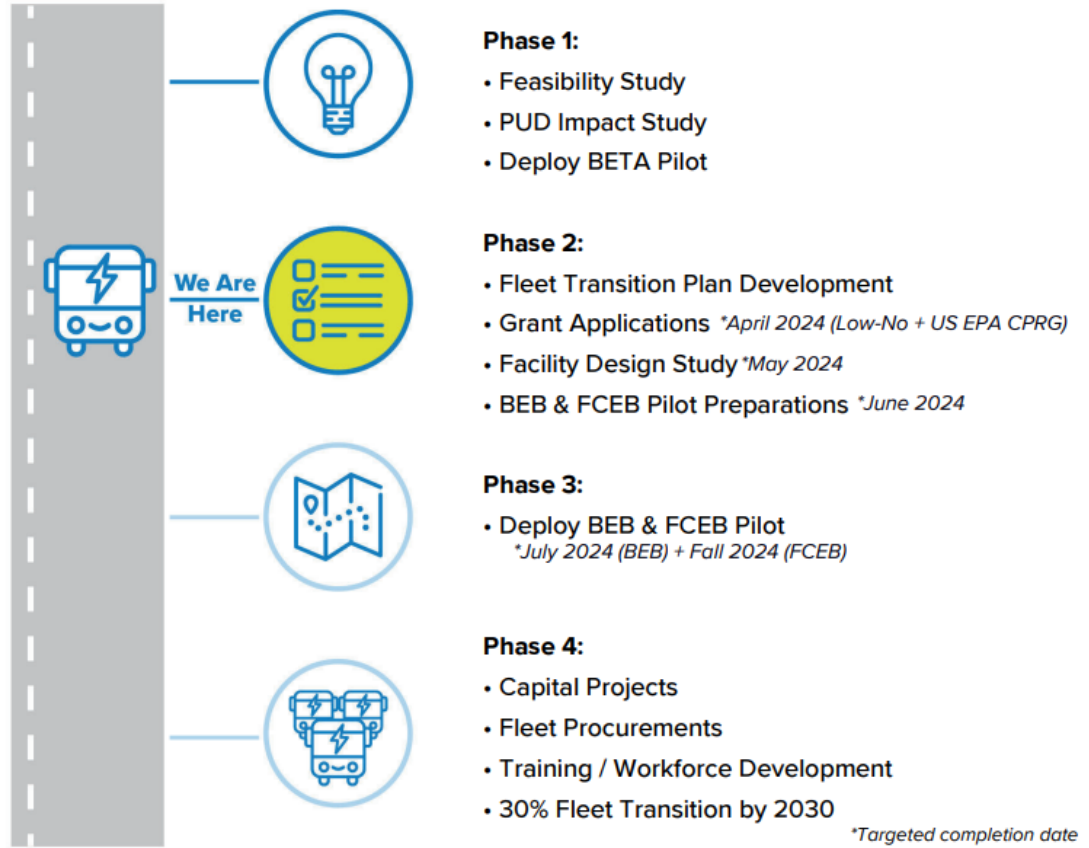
We Are Here

Phase 1:
• Feasibility Study
• PUD Impact Study
• Deploy BETA Pilot

Phase 2:
• Fleet Transition Plan Development
• Grant Applications *April 2024 (Low-No + US EPA CPRG)
• Facility Design Study *May 2024
• BEB & FCEB Pilot Preparations *June 2024

Phase 3:
• Deploy BEB & FCEB Pilot *July 2024 (BEB) + Fall 2024 (FCEB)

Phase 4:
• Capital Projects
• Fleet Procurements
• Training / Workforce Development
• 30% Fleet Transition by 2030

*Targeted completion date